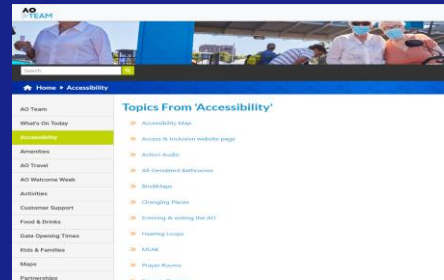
AO TEAM

Search

Home ▸ Accessibility

AO Team
What's On Today
Accessibility
Amenities
AO Travel
AO Welcome Week
Activities
Customer Support
Food & Drinks
Gate Opening Times
Kids & Families
Maps
Partnerships

Topics From 'Accessibility'

Accessibility Map
Access & Inclusion website page
Action Audio
All-Gendered Bathrooms
BindiMaps
Changing Places
Entering & exiting the AO
Hearing Loops
MLAK
Prayer Rooms
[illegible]